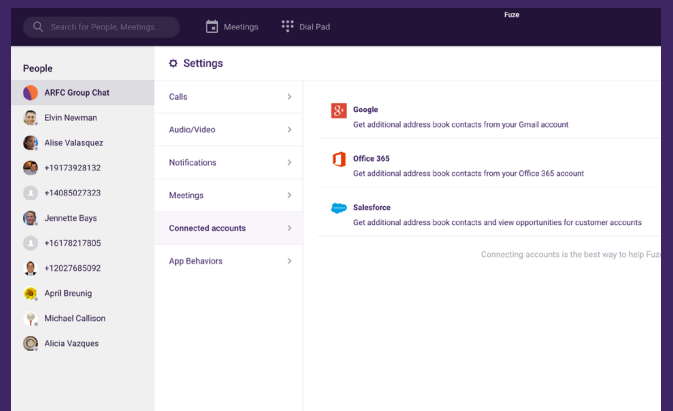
Search for People, Meetings...

Meetings

Dial Pad

Fuze

People

ARFC Group Chat

Elvin Newman

Alise Valasquez

+19173928132

+14085027323

Jennette Bays

+16178217805

+12027685092

April Breunig

Michael Callison

Alicia Vazques

Settings

Calls

Audio/Video

Notifications

Meetings

Connected accounts

App Behaviors

Google
Get additional address book contacts from your Gmail account

Office 365
Get additional address book contacts from your Office 365 account

Salesforce
Get additional address book contacts and view opportunities for customer accounts

Connecting accounts is the best way to help Fuze